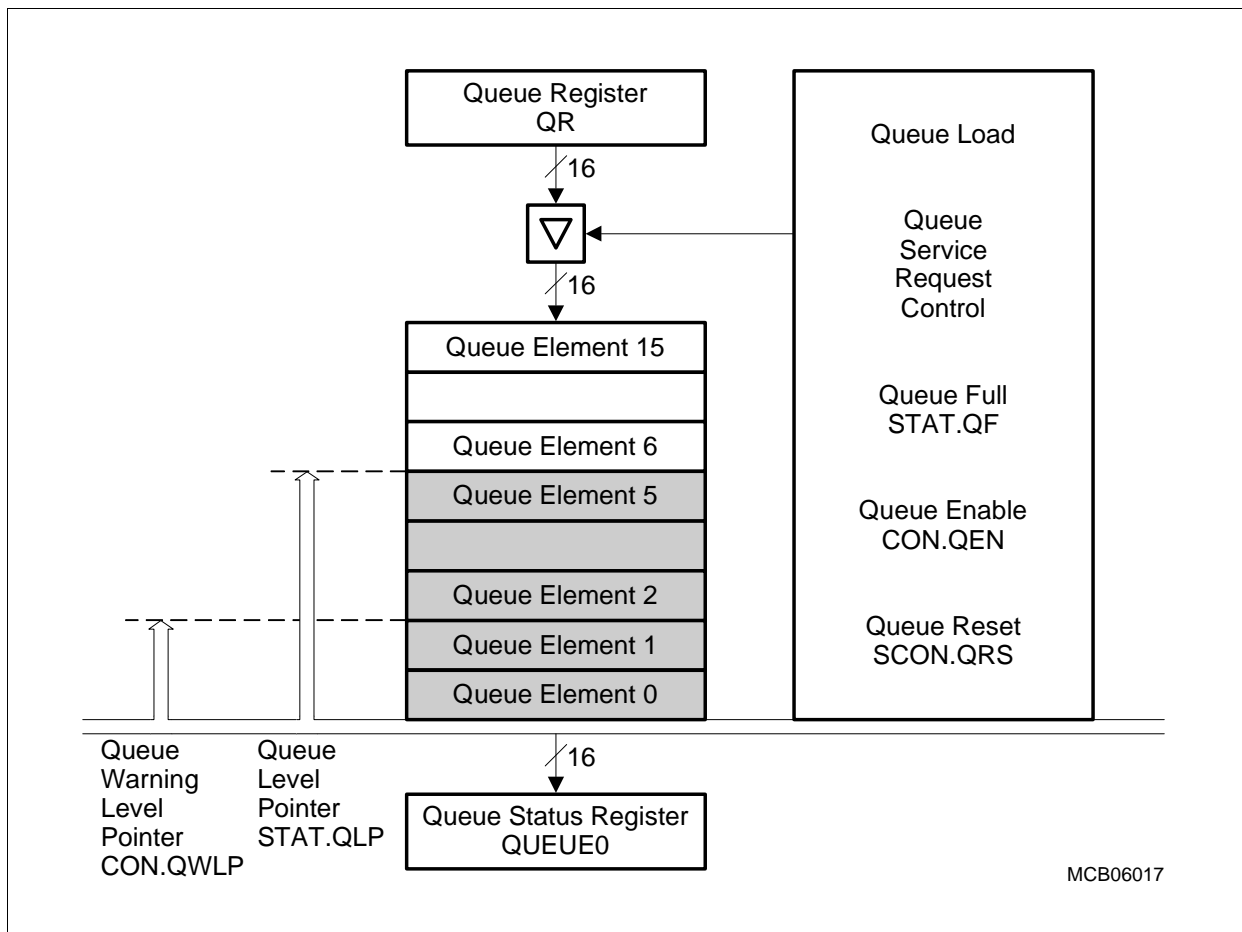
Queue Register
QR

16

16

Queue Element 15

Queue Element 6

Queue Element 5

Queue Element 2

Queue Element 1

Queue Element 0

Queue Load

Queue
Service
Request
Control

Queue Full
STAT.QF

Queue Enable
CON.QEN

Queue Reset
SCON.QRS

16

Queue
Warning
Level
Pointer
CON.QWLP

Queue
Level
Pointer
STAT.QLP

Queue Status Register
QUEUE0

MCB06017